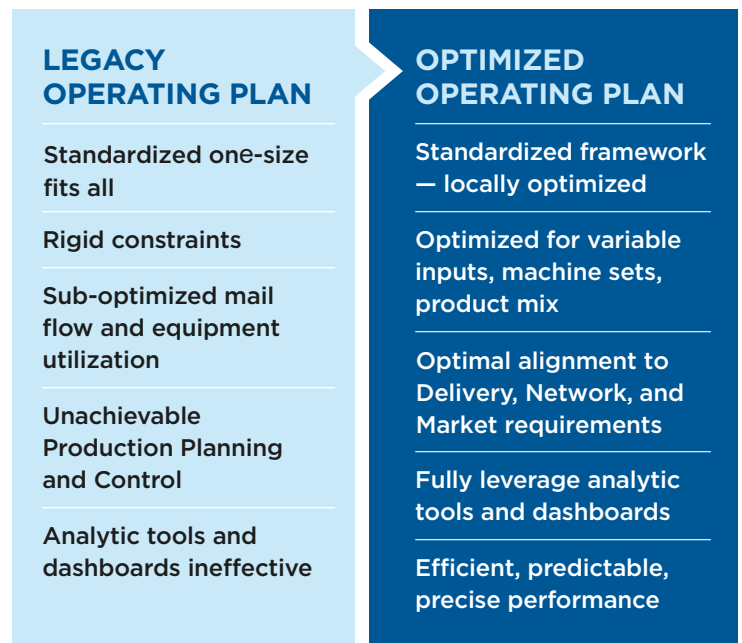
LEGACY OPERATING PLAN

Standardized one-size fits all

Rigid constraints

Sub-optimized mail flow and equipment utilization

Unachievable Production Planning and Control

Analytic tools and dashboards ineffective

OPTIMIZED OPERATING PLAN

Standardized framework — locally optimized

Optimized for variable inputs, machine sets, product mix

Optimal alignment to Delivery, Network, and Market requirements

Fully leverage analytic tools and dashboards

Efficient, predictable, precise performance